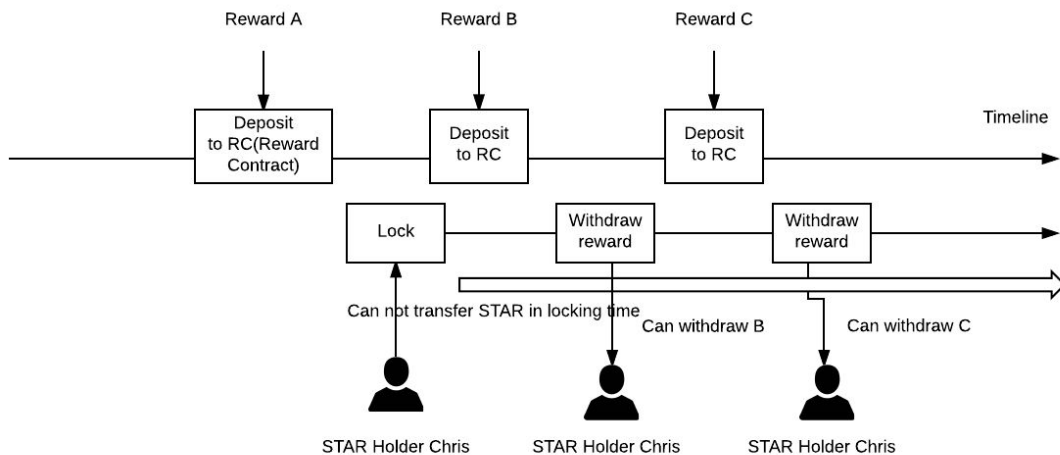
Reward A

Reward B

Reward C

Deposit to RC(Reward Contract)

Deposit to RC

Deposit to RC

Timeline

Lock

Withdraw reward

Withdraw reward

Can not transfer STAR in locking time

Can withdraw B

Can withdraw C

STAR Holder Chris

STAR Holder Chris

STAR Holder Chris